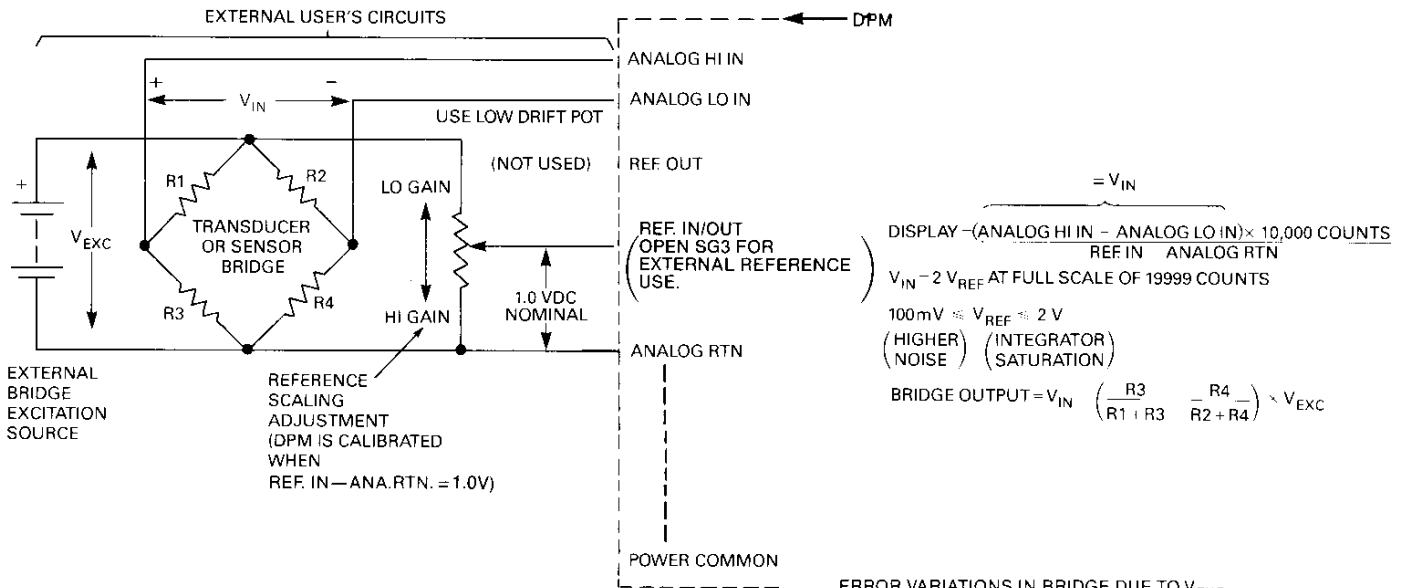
EXTERNAL USER'S CIRCUITS

DPM

ANALOG HI IN

ANALOG LO IN

USE LOW DRIFT POT

(NOT USED)

REF. OUT

+

−

$V_{IN}$

+

$V_{EXC}$

R1

R2

TRANSDUCER OR SENSOR BRIDGE

R3

R4

LO GAIN

HI GAIN

REF. IN/OUT (OPEN SG3 FOR EXTERNAL REFERENCE USE.)

1.0 VDC NOMINAL

ANALOG RTN

EXTERNAL BRIDGE EXCITATION SOURCE

REFERENCE SCALING ADJUSTMENT (DPM IS CALIBRATED WHEN REF. IN—ANA.RTN. = 1.0V)

POWER COMMON

$= V_{IN}$

DISPLAY $= \frac{(\text{ANALOG HI IN} - \text{ANALOG LO IN})}{\text{REF. IN} - \text{ANALOG RTN}} \times$ 10,000 COUNTS

$V_{IN} = 2\ V_{REF}$ AT FULL SCALE OF 19999 COUNTS

$100mV \leq V_{REF} \leq 2\ V$

(HIGHER NOISE) (INTEGRATOR SATURATION)

BRIDGE OUTPUT $= V_{IN} = \left(\frac{R3}{R1+R3} - \frac{R4}{R2+R4}\right) \times V_{EXC}$

ERROR VARIATIONS IN BRIDGE DUE TO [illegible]